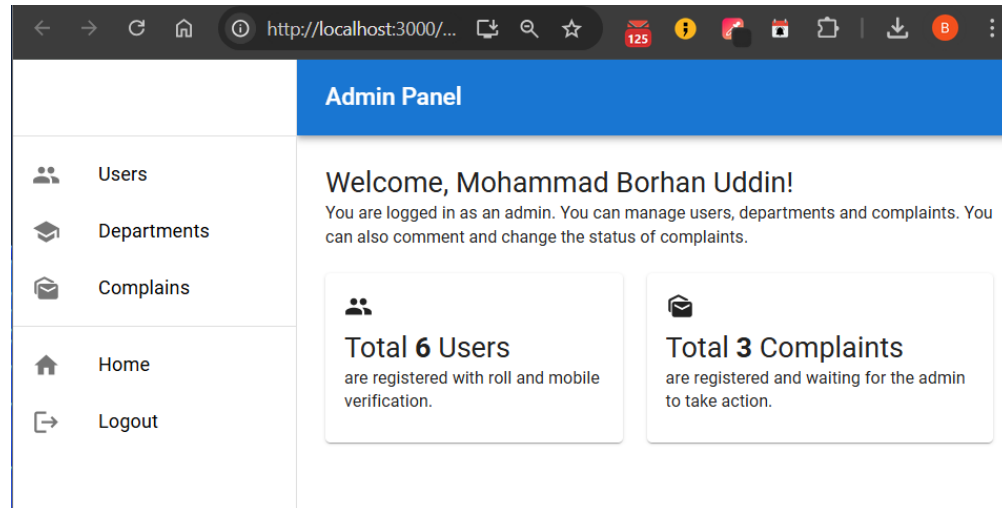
http://localhost:3000/...

125

B

Admin Panel

Users

Departments

Complains

Home

Logout

Welcome, Mohammad Borhan Uddin!

You are logged in as an admin. You can manage users, departments and complaints. You can also comment and change the status of complaints.

Total **6** Users

are registered with roll and mobile verification.

Total **3** Complaints

are registered and waiting for the admin to take action.